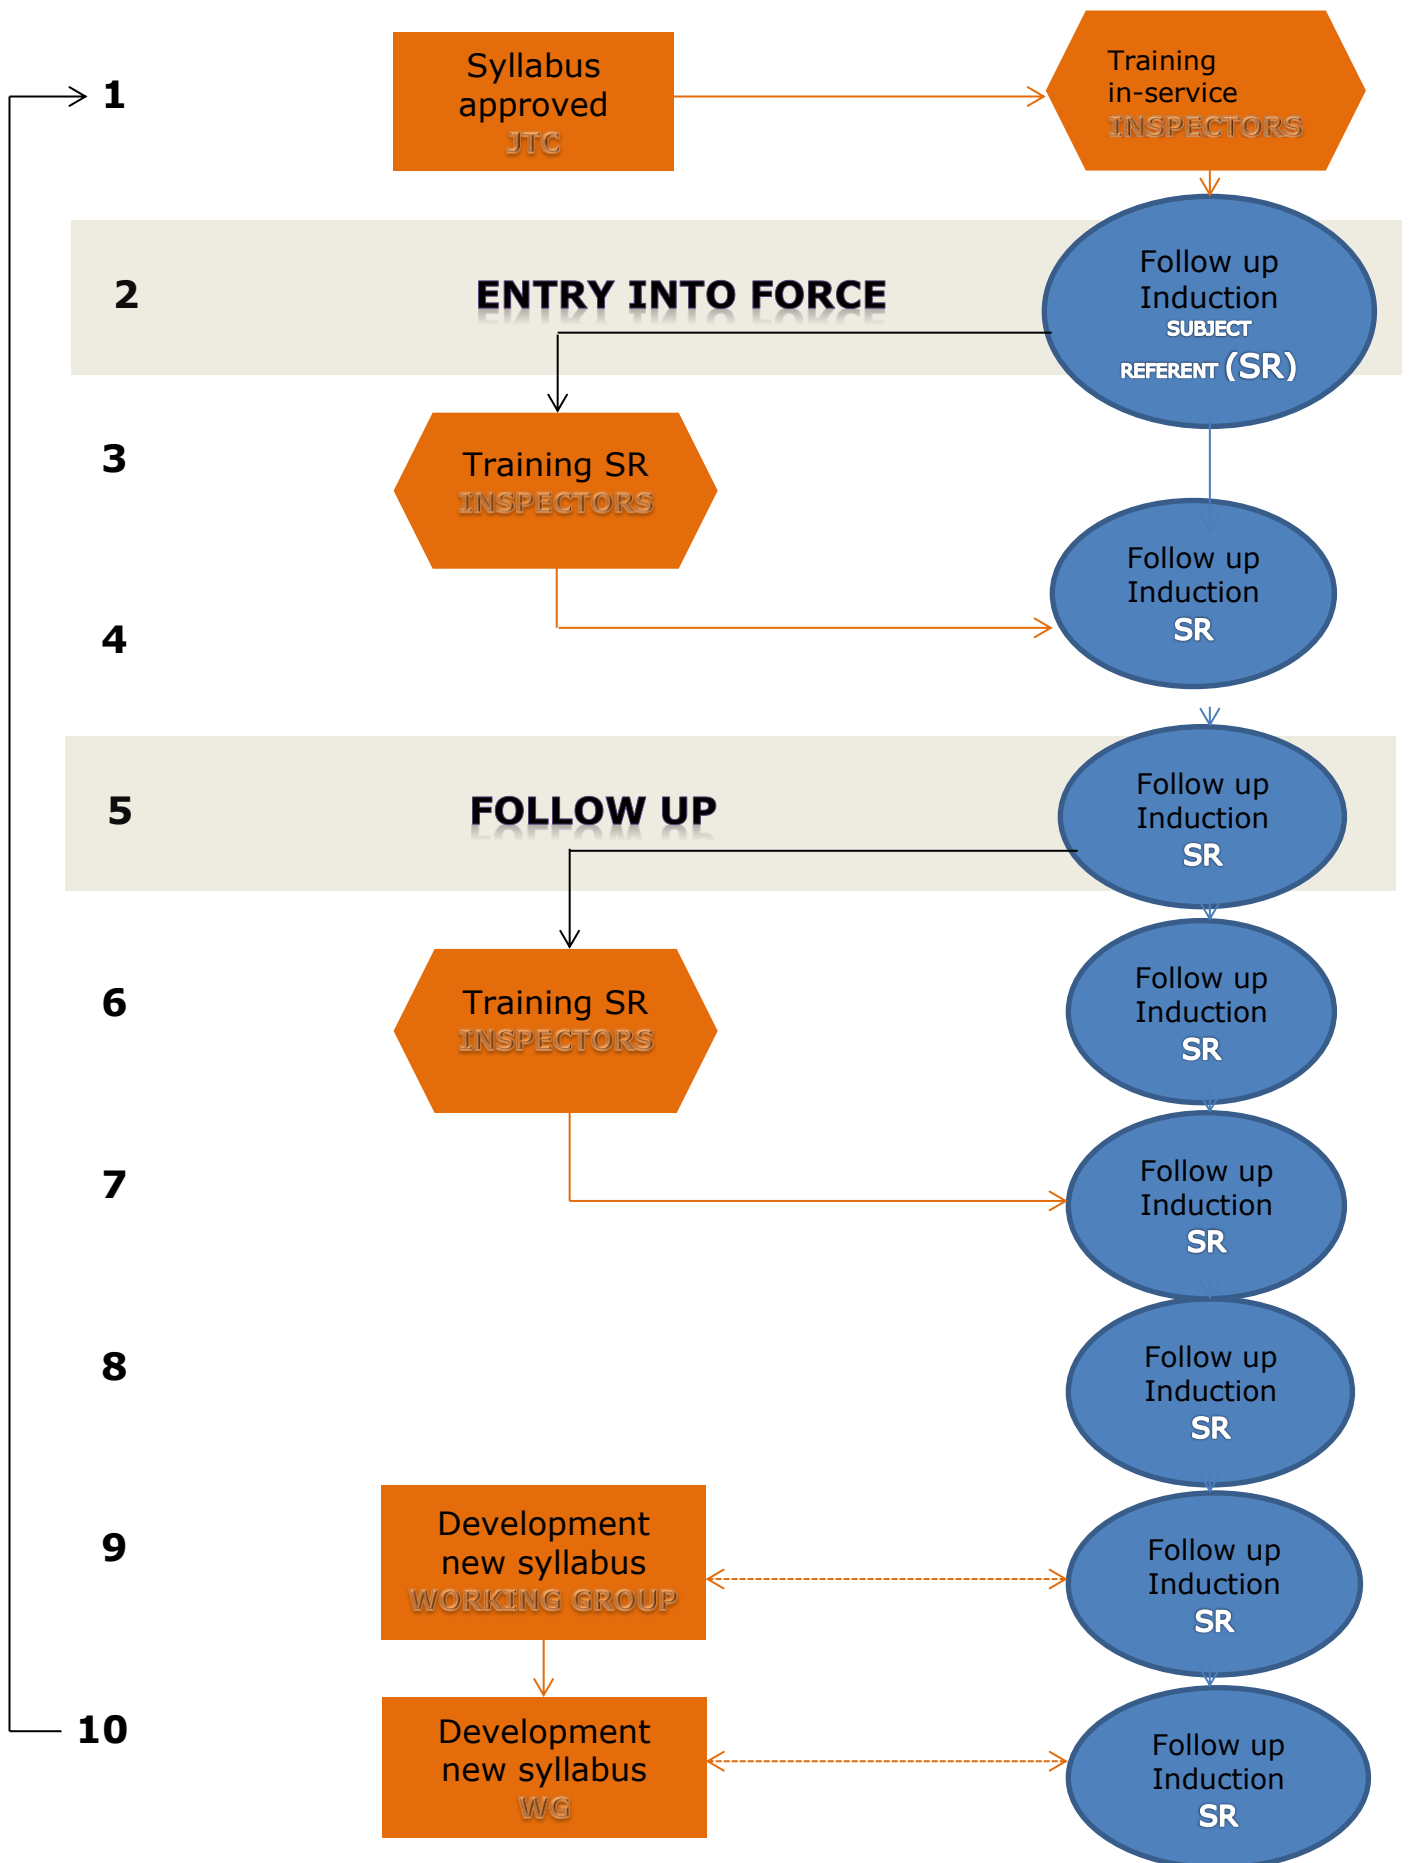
1

Syllabus approved
JTC

Training in-service
INSPECTORS

2

ENTRY INTO FORCE

Follow up Induction
SUBJECT REFERENT (SR)

3

Training SR
INSPECTORS

4

Follow up Induction
SR

5

FOLLOW UP

Follow up Induction
SR

6

Training SR
INSPECTORS

Follow up Induction
SR

7

Follow up Induction
SR

8

Follow up Induction
SR

9

Development new syllabus
WORKING GROUP

Follow up Induction
SR

10

Development new syllabus
WG

Follow up Induction
SR